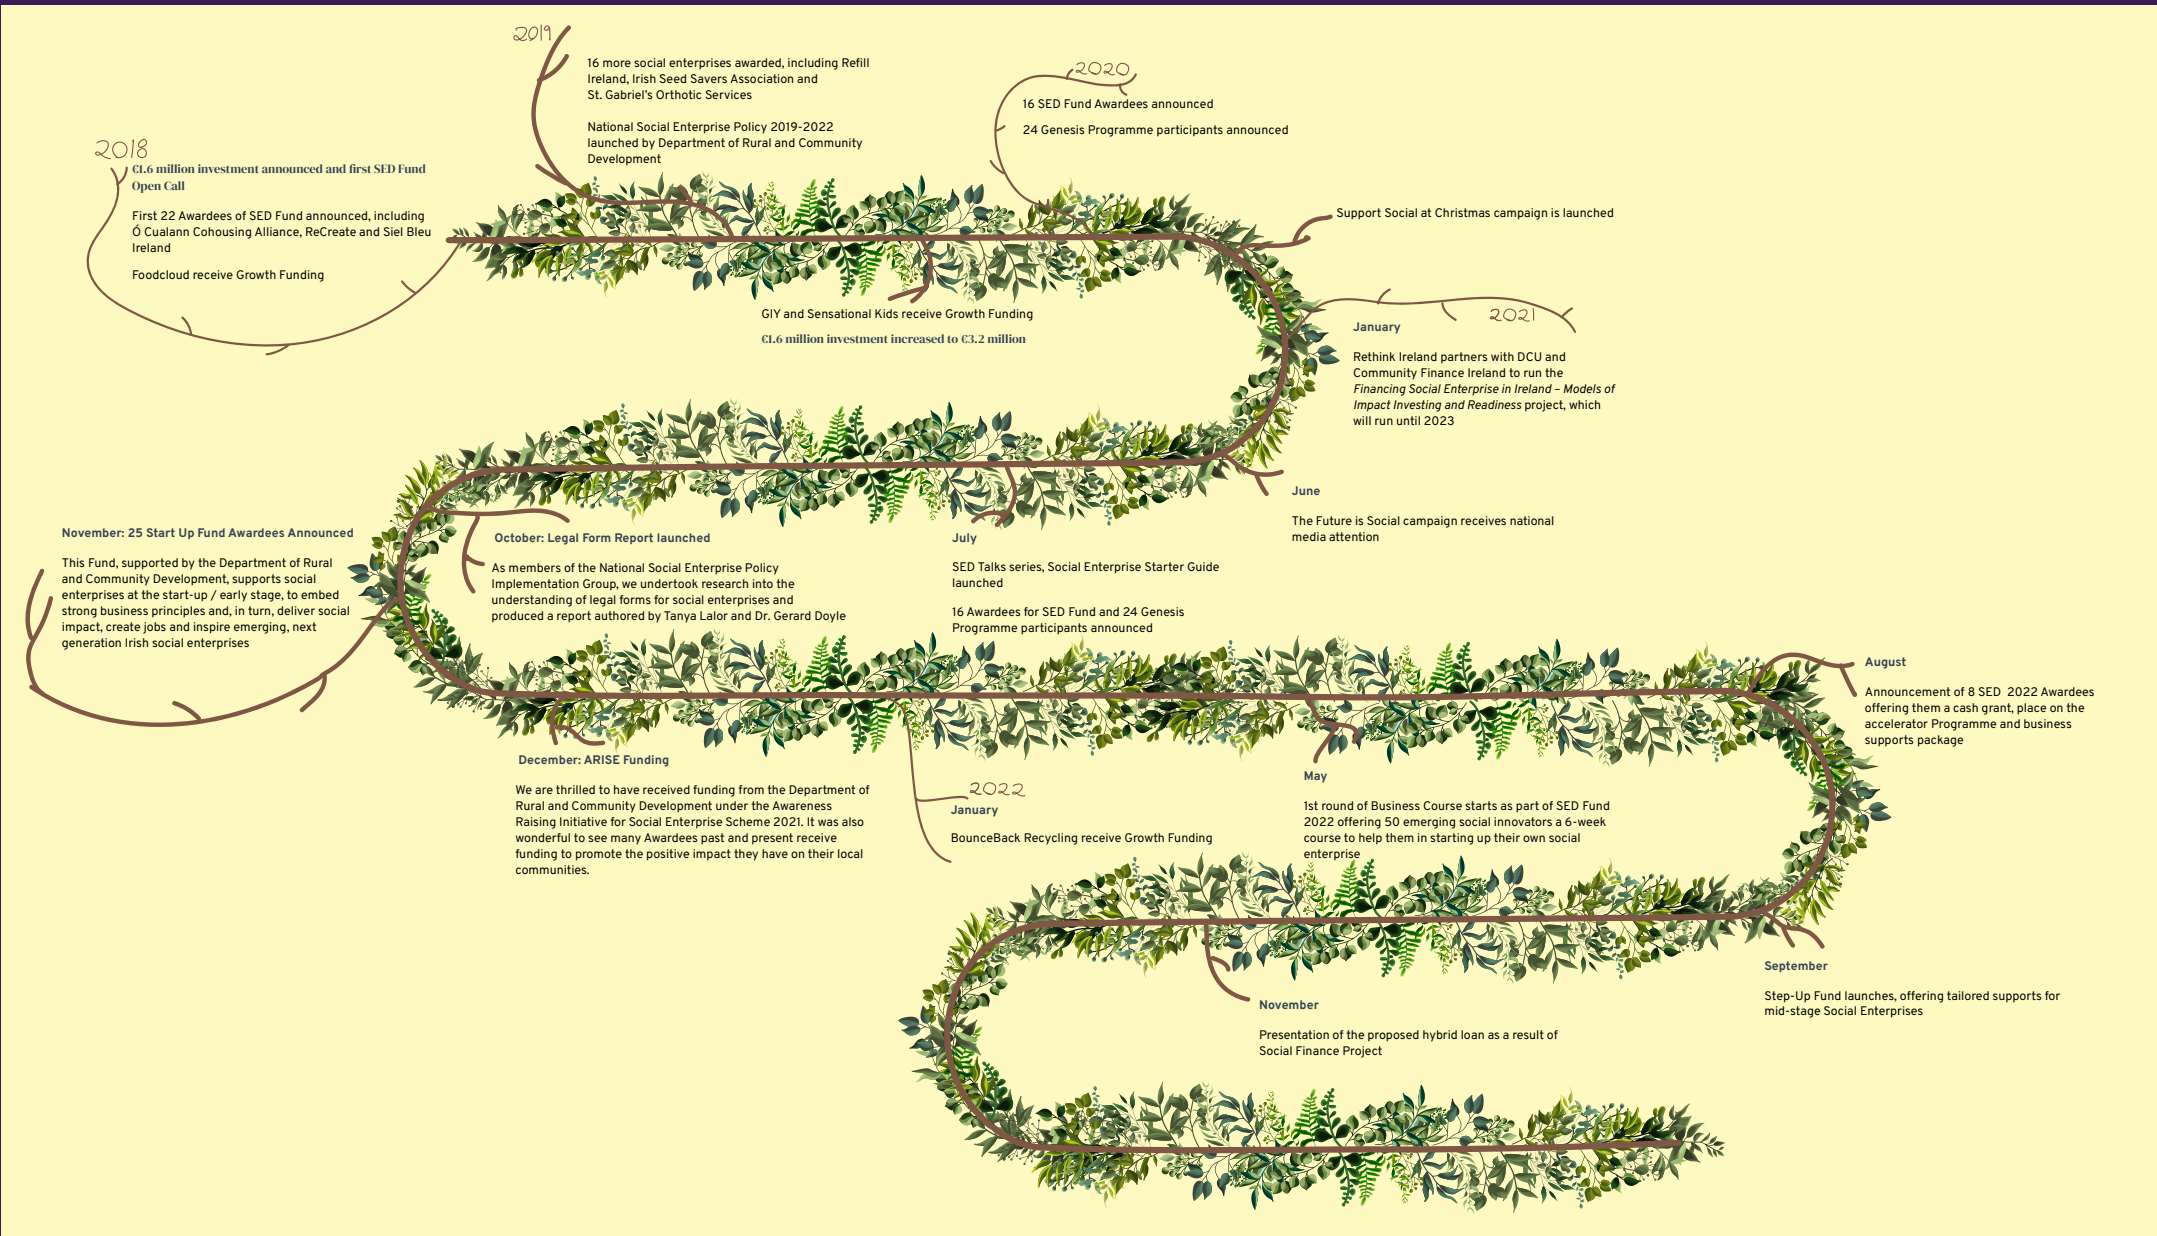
2018

€1.6 million investment announced and first SED Fund Open Call

First 22 Awardees of SED Fund announced, including Ó Cualann Cohousing Alliance, ReCreate and Siel Bleu Ireland

Foodcloud receive Growth Funding

2019

16 more social enterprises awarded, including Refill Ireland, Irish Seed Savers Association and St. Gabriel's Orthotic Services

National Social Enterprise Policy 2019-2022 launched by Department of Rural and Community Development

GIY and Sensational Kids receive Growth Funding

€1.6 million investment increased to €3.2 million

2020

16 SED Fund Awardees announced

24 Genesis Programme participants announced

Support Social at Christmas campaign is launched

2021

January

Rethink Ireland partners with DCU and Community Finance Ireland to run the *Financing Social Enterprise in Ireland – Models of Impact Investing and Readiness* project, which will run until 2023

June

The Future is Social campaign receives national media attention

July

SED Talks series, Social Enterprise Starter Guide launched

16 Awardees for SED Fund and 24 Genesis Programme participants announced

October: Legal Form Report launched

As members of the National Social Enterprise Policy Implementation Group, we undertook research into the understanding of legal forms for social enterprises and produced a report authored by Tanya Lalor and Dr. Gerard Doyle

November: 25 Start Up Fund Awardees Announced

This Fund, supported by the Department of Rural and Community Development, supports social enterprises at the start-up / early stage, to embed strong business principles and, in turn, deliver social impact, create jobs and inspire emerging, next generation Irish social enterprises

December: ARISE Funding

We are thrilled to have received funding from the Department of Rural and Community Development under the Awareness Raising Initiative for Social Enterprise Scheme 2021. It was also wonderful to see many Awardees past and present receive funding to promote the positive impact they have on their local communities.

2022

January

BounceBack Recycling receive Growth Funding

May

1st round of Business Course starts as part of SED Fund 2022 offering 50 emerging social innovators a 6-week course to help them in starting up their own social enterprise

August

Announcement of 8 SED 2022 Awardees offering them a cash grant, place on the accelerator Programme and business supports package

September

Step-Up Fund launches, offering tailored supports for mid-stage Social Enterprises

November

Presentation of the proposed hybrid loan as a result of Social Finance Project